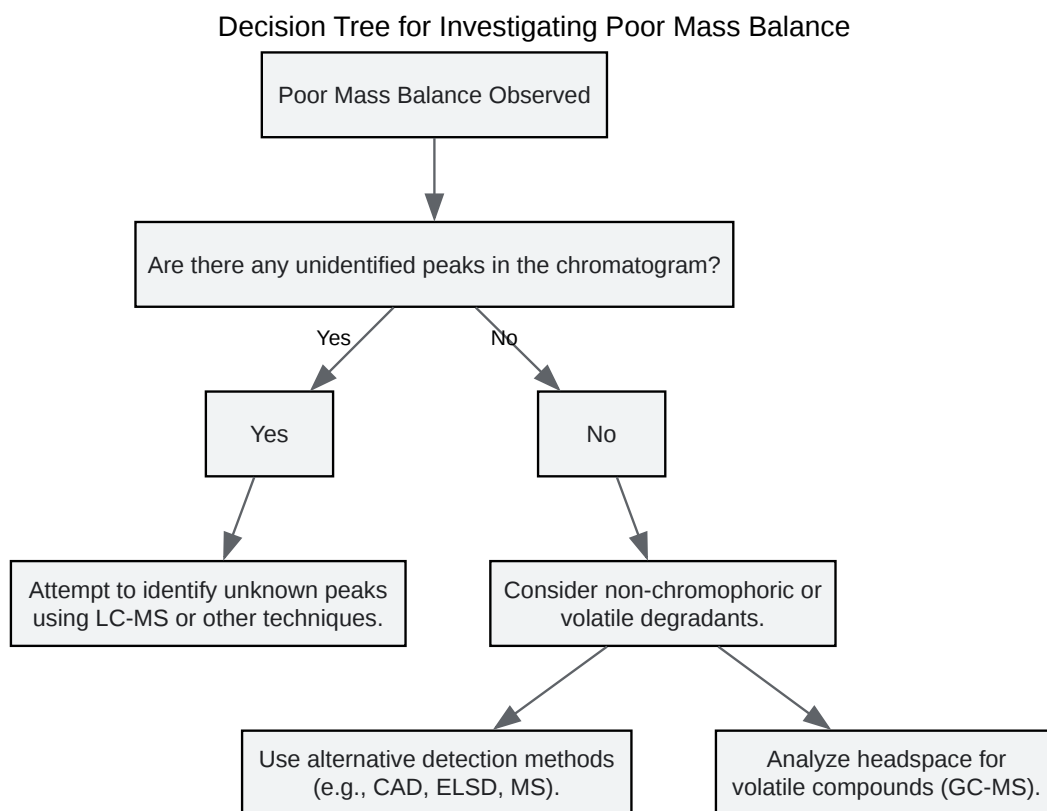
Decision Tree for Investigating Poor Mass Balance

Poor Mass Balance Observed

Are there any unidentified peaks in the chromatogram?

Yes

No

Yes

No

Attempt to identify unknown peaks using LC-MS or other techniques.

Consider non-chromophoric or volatile degradants.

Use alternative detection methods (e.g., CAD, ELSD, MS).

Analyze headspace for volatile compounds (GC-MS).